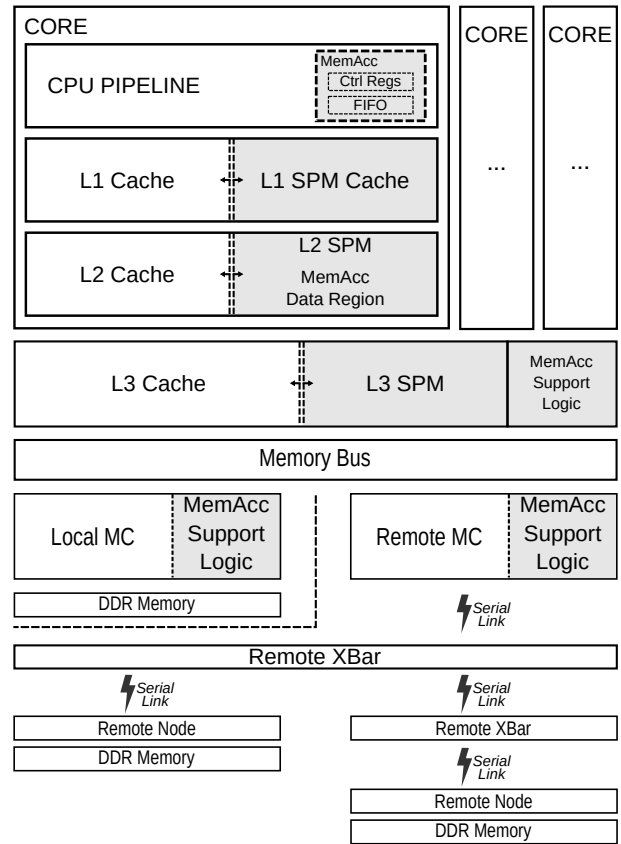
CORE

CPU PIPELINE

MemAcc
Ctrl Regs
FIFO

L1 Cache

L1 SPM Cache

L2 Cache

L2 SPM
MemAcc
Data Region

CORE
...

CORE
...

L3 Cache

L3 SPM

MemAcc
Support
Logic

Memory Bus

Local MC

MemAcc
Support
Logic

Remote MC

MemAcc
Support
Logic

DDR Memory

Serial
Link

Remote XBar

Serial
Link

Serial
Link

Remote Node

Remote XBar

DDR Memory

Serial
Link

Remote Node

DDR Memory